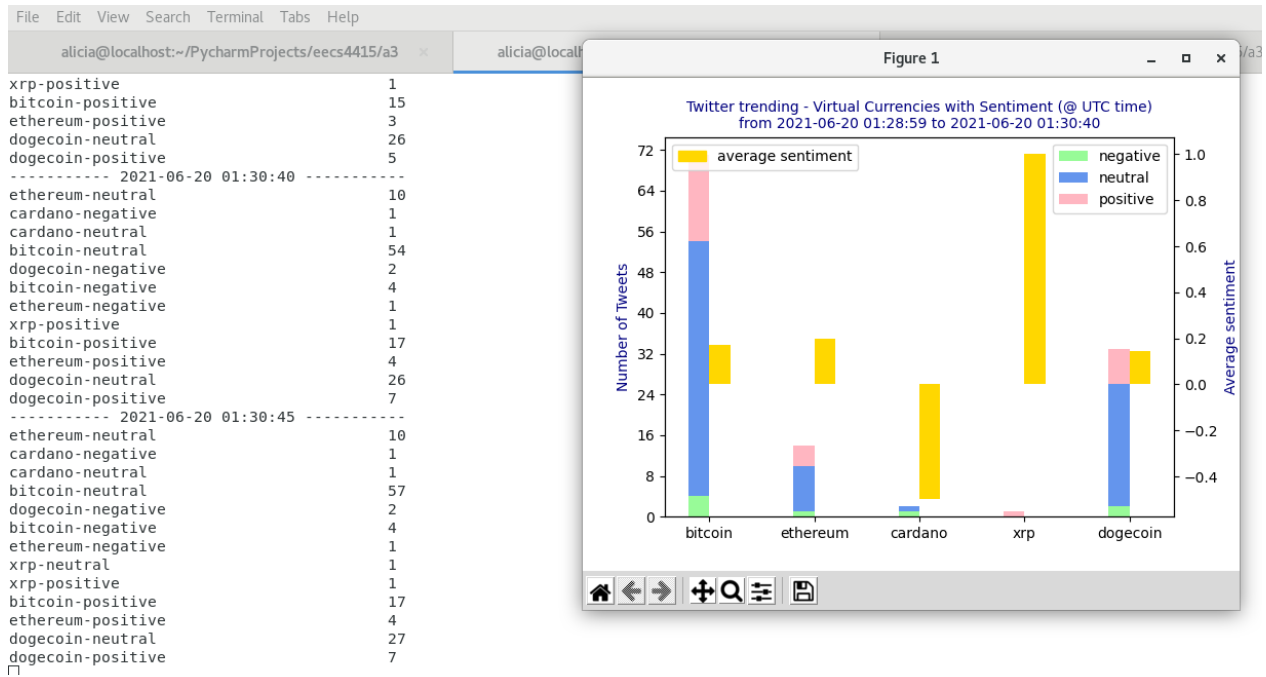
File Edit View Search Terminal Tabs Help

alicia@localhost:~/PycharmProjects/eecs4415/a3 ×

alicia@localh

/a3

xrp-positive 1
bitcoin-positive 15
ethereum-positive 3
dogecoin-neutral 26
dogecoin-positive 5
----------- 2021-06-20 01:30:40 -----------
ethereum-neutral 10
cardano-negative 1
cardano-neutral 1
bitcoin-neutral 54
dogecoin-negative 2
bitcoin-negative 4
ethereum-negative 1
xrp-positive 1
bitcoin-positive 17
ethereum-positive 4
dogecoin-neutral 26
dogecoin-positive 7
----------- 2021-06-20 01:30:45 -----------
ethereum-neutral 10
cardano-negative 1
cardano-neutral 1
bitcoin-neutral 57
dogecoin-negative 2
bitcoin-negative 4
ethereum-negative 1
xrp-neutral 1
xrp-positive 1
bitcoin-positive 17
ethereum-positive 4
dogecoin-neutral 27
dogecoin-positive 7

Figure 1

Twitter trending - Virtual Currencies with Sentiment (@ UTC time)
from 2021-06-20 01:28:59 to 2021-06-20 01:30:40

average sentiment

negative
neutral
positive

Number of Tweets

Average sentiment

72
64
56
48
40
32
24
16
8
0

1.0
0.8
0.6
0.4
0.2
0.0
−0.2
−0.4

bitcoin ethereum cardano xrp dogecoin